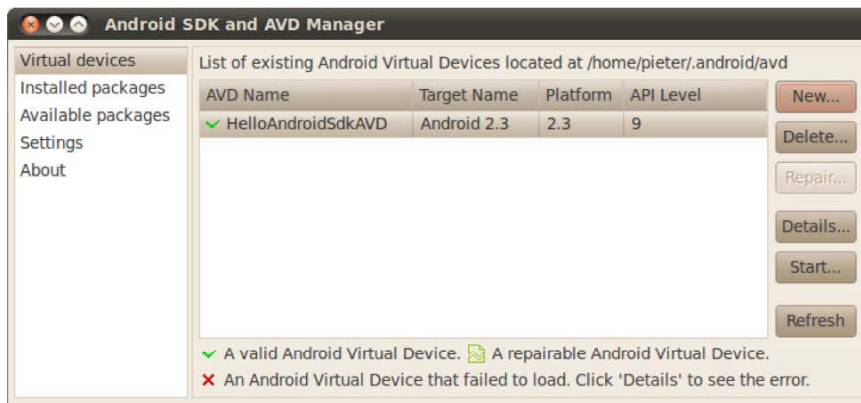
Android SDK and AVD Manager

Virtual devices
Installed packages
Available packages
Settings
About

List of existing Android Virtual Devices located at /home/pieter/.android/avd

| AVD Name | Target Name | Platform | API Level |
|---|---|---|---|
| ✓ HelloAndroidSdkAVD | Android 2.3 | 2.3 | 9 |

New...
Delete...
Repair...
Details...
Start...
Refresh

✓ A valid Android Virtual Device. A repairable Android Virtual Device.
✗ An Android Virtual Device that failed to load. Click 'Details' to see the error.